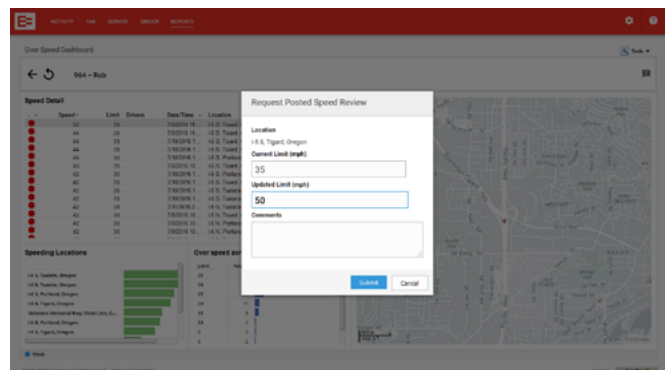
ACTIVITY TAX SERVICE DRIVER REPORTS

Over Speed Dashboard

Tools

964 - Rob

Speed Detail

Speed | Limit | Drivers | Date/Time | Location

Speeding Locations

I-5 S, Tualatin, Oregon
I-5 N, Tualatin, Oregon
I-5 S, Portland, Oregon
I-5 S, Tigard, Oregon
I-5 N, Portland, Oregon
I-5 N, Tigard, Oregon

Over speed

Request Posted Speed Review

Location

I-5 S, Tigard, Oregon

Current Limit (mph)

35

Updated Limit (mph)

50

Comments

Submit

Cancel